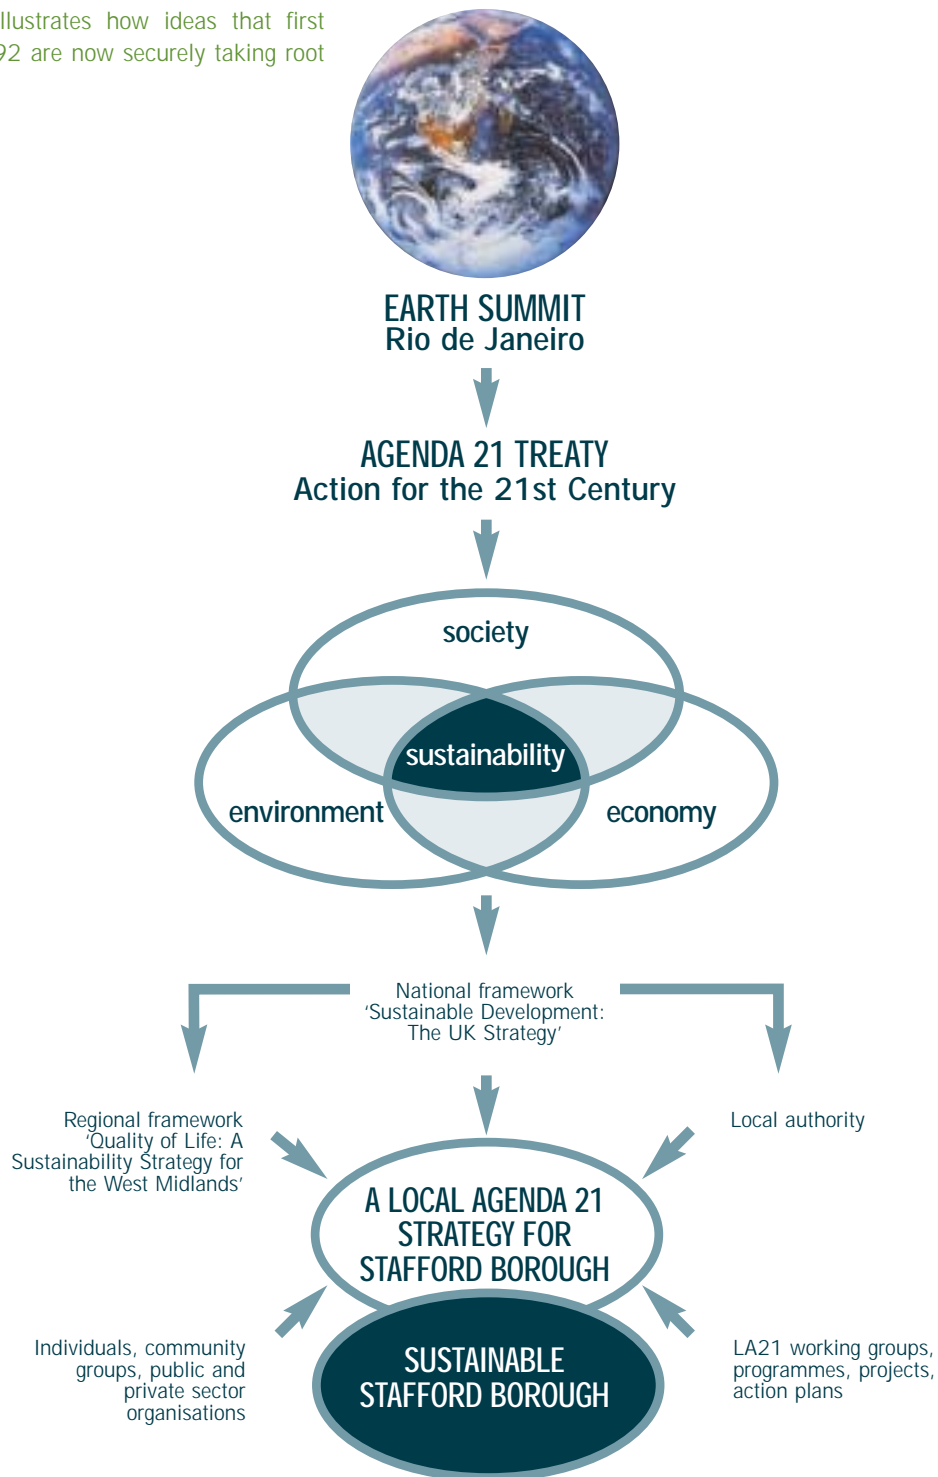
llustrates how ideas that first
92 are now securely taking root

EARTH SUMMIT
Rio de Janeiro

AGENDA 21 TREATY
Action for the 21st Century

society

sustainability

environment

economy

National framework
'Sustainable Development:
The UK Strategy'

Regional framework
'Quality of Life: A
Sustainability Strategy for
the West Midlands'

Local authority

A LOCAL AGENDA 21
STRATEGY FOR
STAFFORD BOROUGH

SUSTAINABLE
STAFFORD BOROUGH

Individuals, community
groups, public and
private sector
organisations

LA21 working groups,
programmes, projects,
action plans